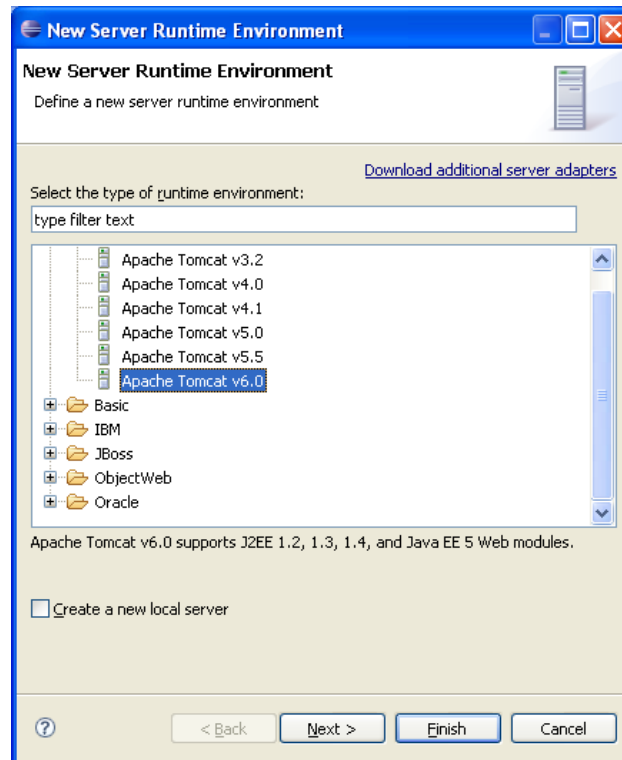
New Server Runtime Environment

New Server Runtime Environment

Define a new server runtime environment

Download additional server adapters

Select the type of runtime environment:

type filter text

Apache Tomcat v3.2
Apache Tomcat v4.0
Apache Tomcat v4.1
Apache Tomcat v5.0
Apache Tomcat v5.5
Apache Tomcat v6.0
Basic
IBM
JBoss
ObjectWeb
Oracle

Apache Tomcat v6.0 supports J2EE 1.2, 1.3, 1.4, and Java EE 5 Web modules.

Create a new local server

< Back
Next >
Finish
Cancel